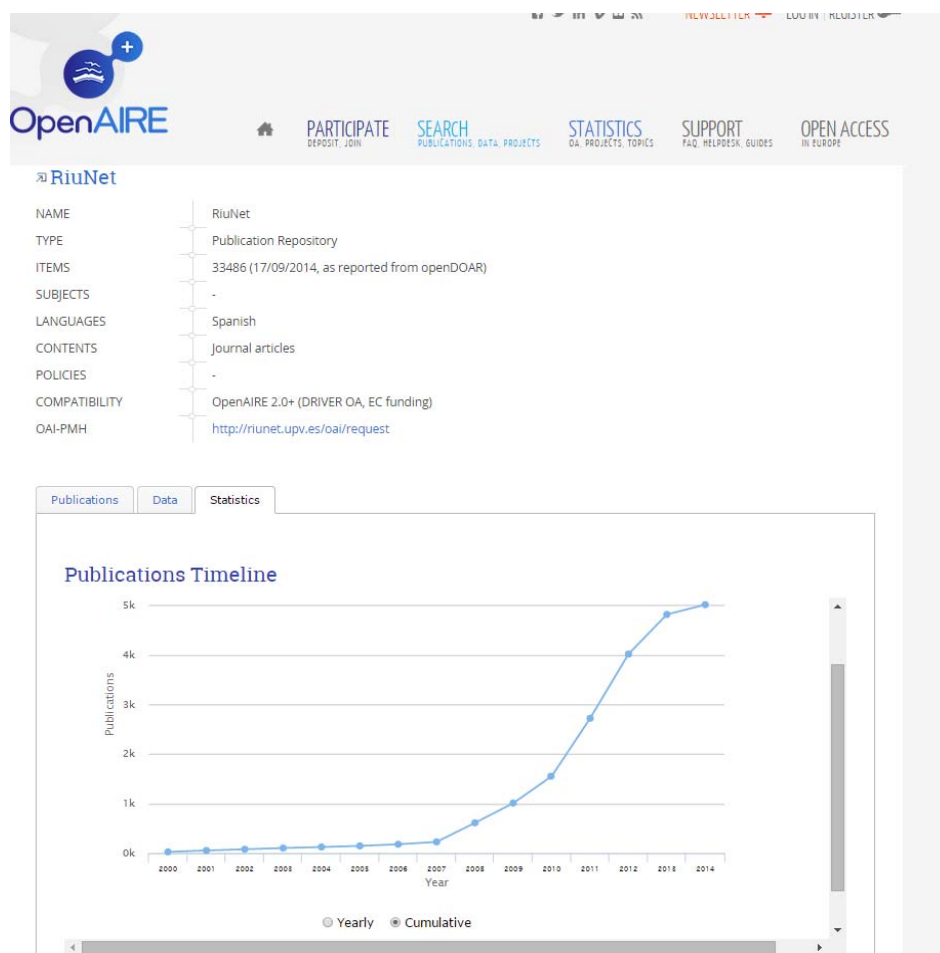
NEWSLETTER LOG IN | REGISTER

OpenAIRE

PARTICIPATE
DEPOSIT, JOIN

SEARCH
PUBLICATIONS, DATA, PROJECTS

STATISTICS
OA, PROJECTS, TOPICS

SUPPORT
FAQ, HELPDESK, GUIDES

OPEN ACCESS
IN EUROPE

RiuNet

| | |
|---|---|
| NAME | RiuNet |
| TYPE | Publication Repository |
| ITEMS | 33486 (17/09/2014, as reported from openDOAR) |
| SUBJECTS | - |
| LANGUAGES | Spanish |
| CONTENTS | Journal articles |
| POLICIES | - |
| COMPATIBILITY | OpenAIRE 2.0+ (DRIVER OA, EC funding) |
| OAI-PMH | http://riunet.upv.es/oai/request |

Publications Data Statistics

Publications Timeline

5k
4k
3k
2k
1k
0k
Publications

2000 2001 2002 2003 2004 2005 2006 2007 2008 2009 2010 2011 2012 2013 2014
Year

Yearly Cumulative